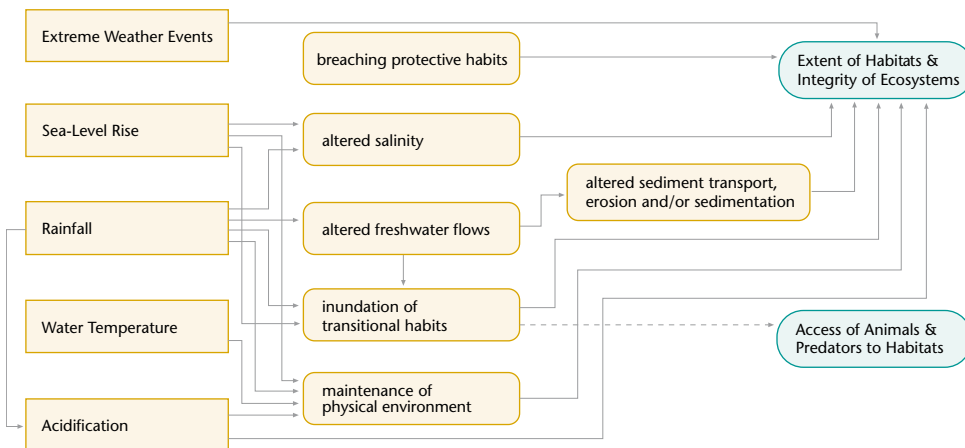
Extreme Weather Events

breaching protective habits

Extent of Habitats & Integrity of Ecosystems

Sea-Level Rise

altered salinity

altered sediment transport, erosion and/or sedimentation

Rainfall

altered freshwater flows

inundation of transitional habits

Water Temperature

Access of Animals & Predators to Habitats

maintenance of physical environment

Acidification